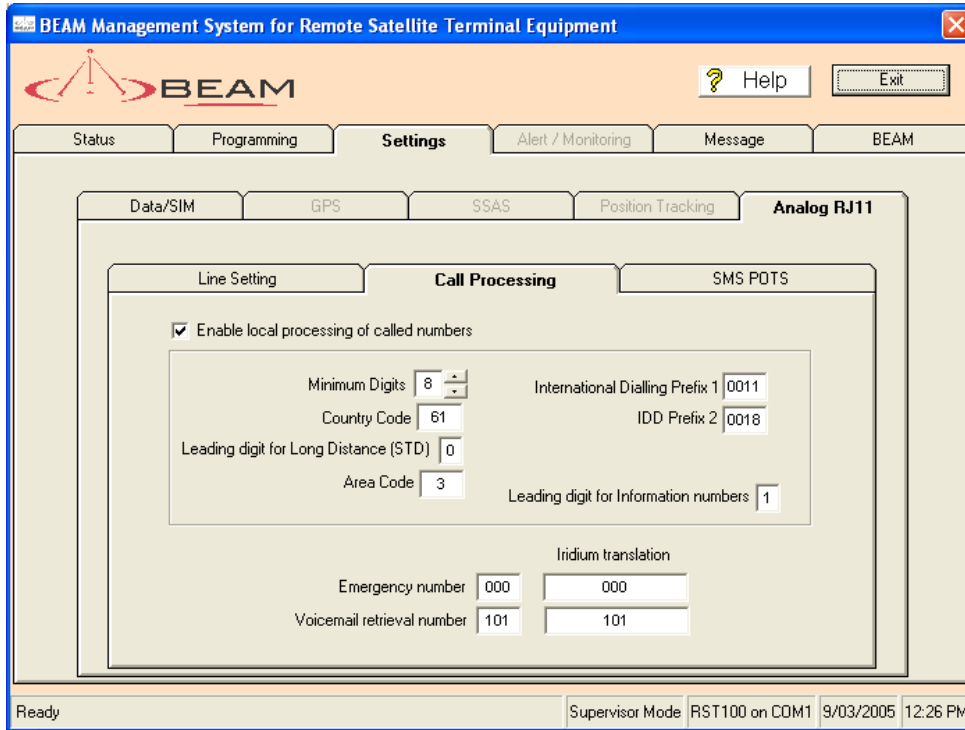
BEAM Management System for Remote Satellite Terminal Equipment

BEAM

Help

Exit

Status | Programming | Settings | Alert / Monitoring | Message | BEAM

Data/SIM | GPS | SSAS | Position Tracking | Analog RJ11

Line Setting | Call Processing | SMS POTS

☑ Enable local processing of called numbers

Minimum Digits 8

Country Code 61

Leading digit for Long Distance (STD) 0

Area Code 3

International Dialling Prefix 1 0011

IDD Prefix 2 0018

Leading digit for Information numbers 1

Iridium translation

Emergency number 000 000

Voicemail retrieval number 101 101

Ready | Supervisor Mode | RST100 on COM1 | 9/03/2005 | 12:26 PM